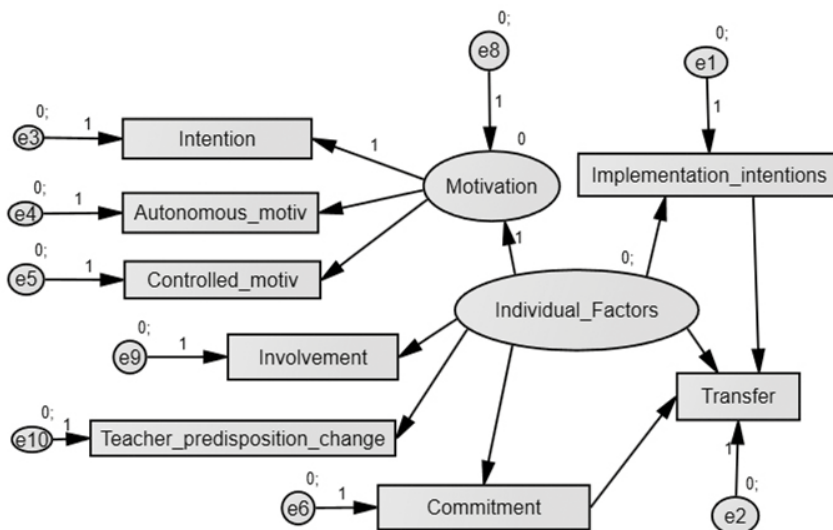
0;
e8
1
0
0;
e1
1
0;
e3
1
Intention
1
Motivation
Implementation_intentions
0;
e4
1
Autonomous_motiv
1
0;
0;
e5
1
Controlled_motiv
Individual_Factors
0;
e9
1
Involvement
Transfer
0;
e10
1
Teacher_predisposition_change
1
0;
0;
e6
1
Commitment
e2